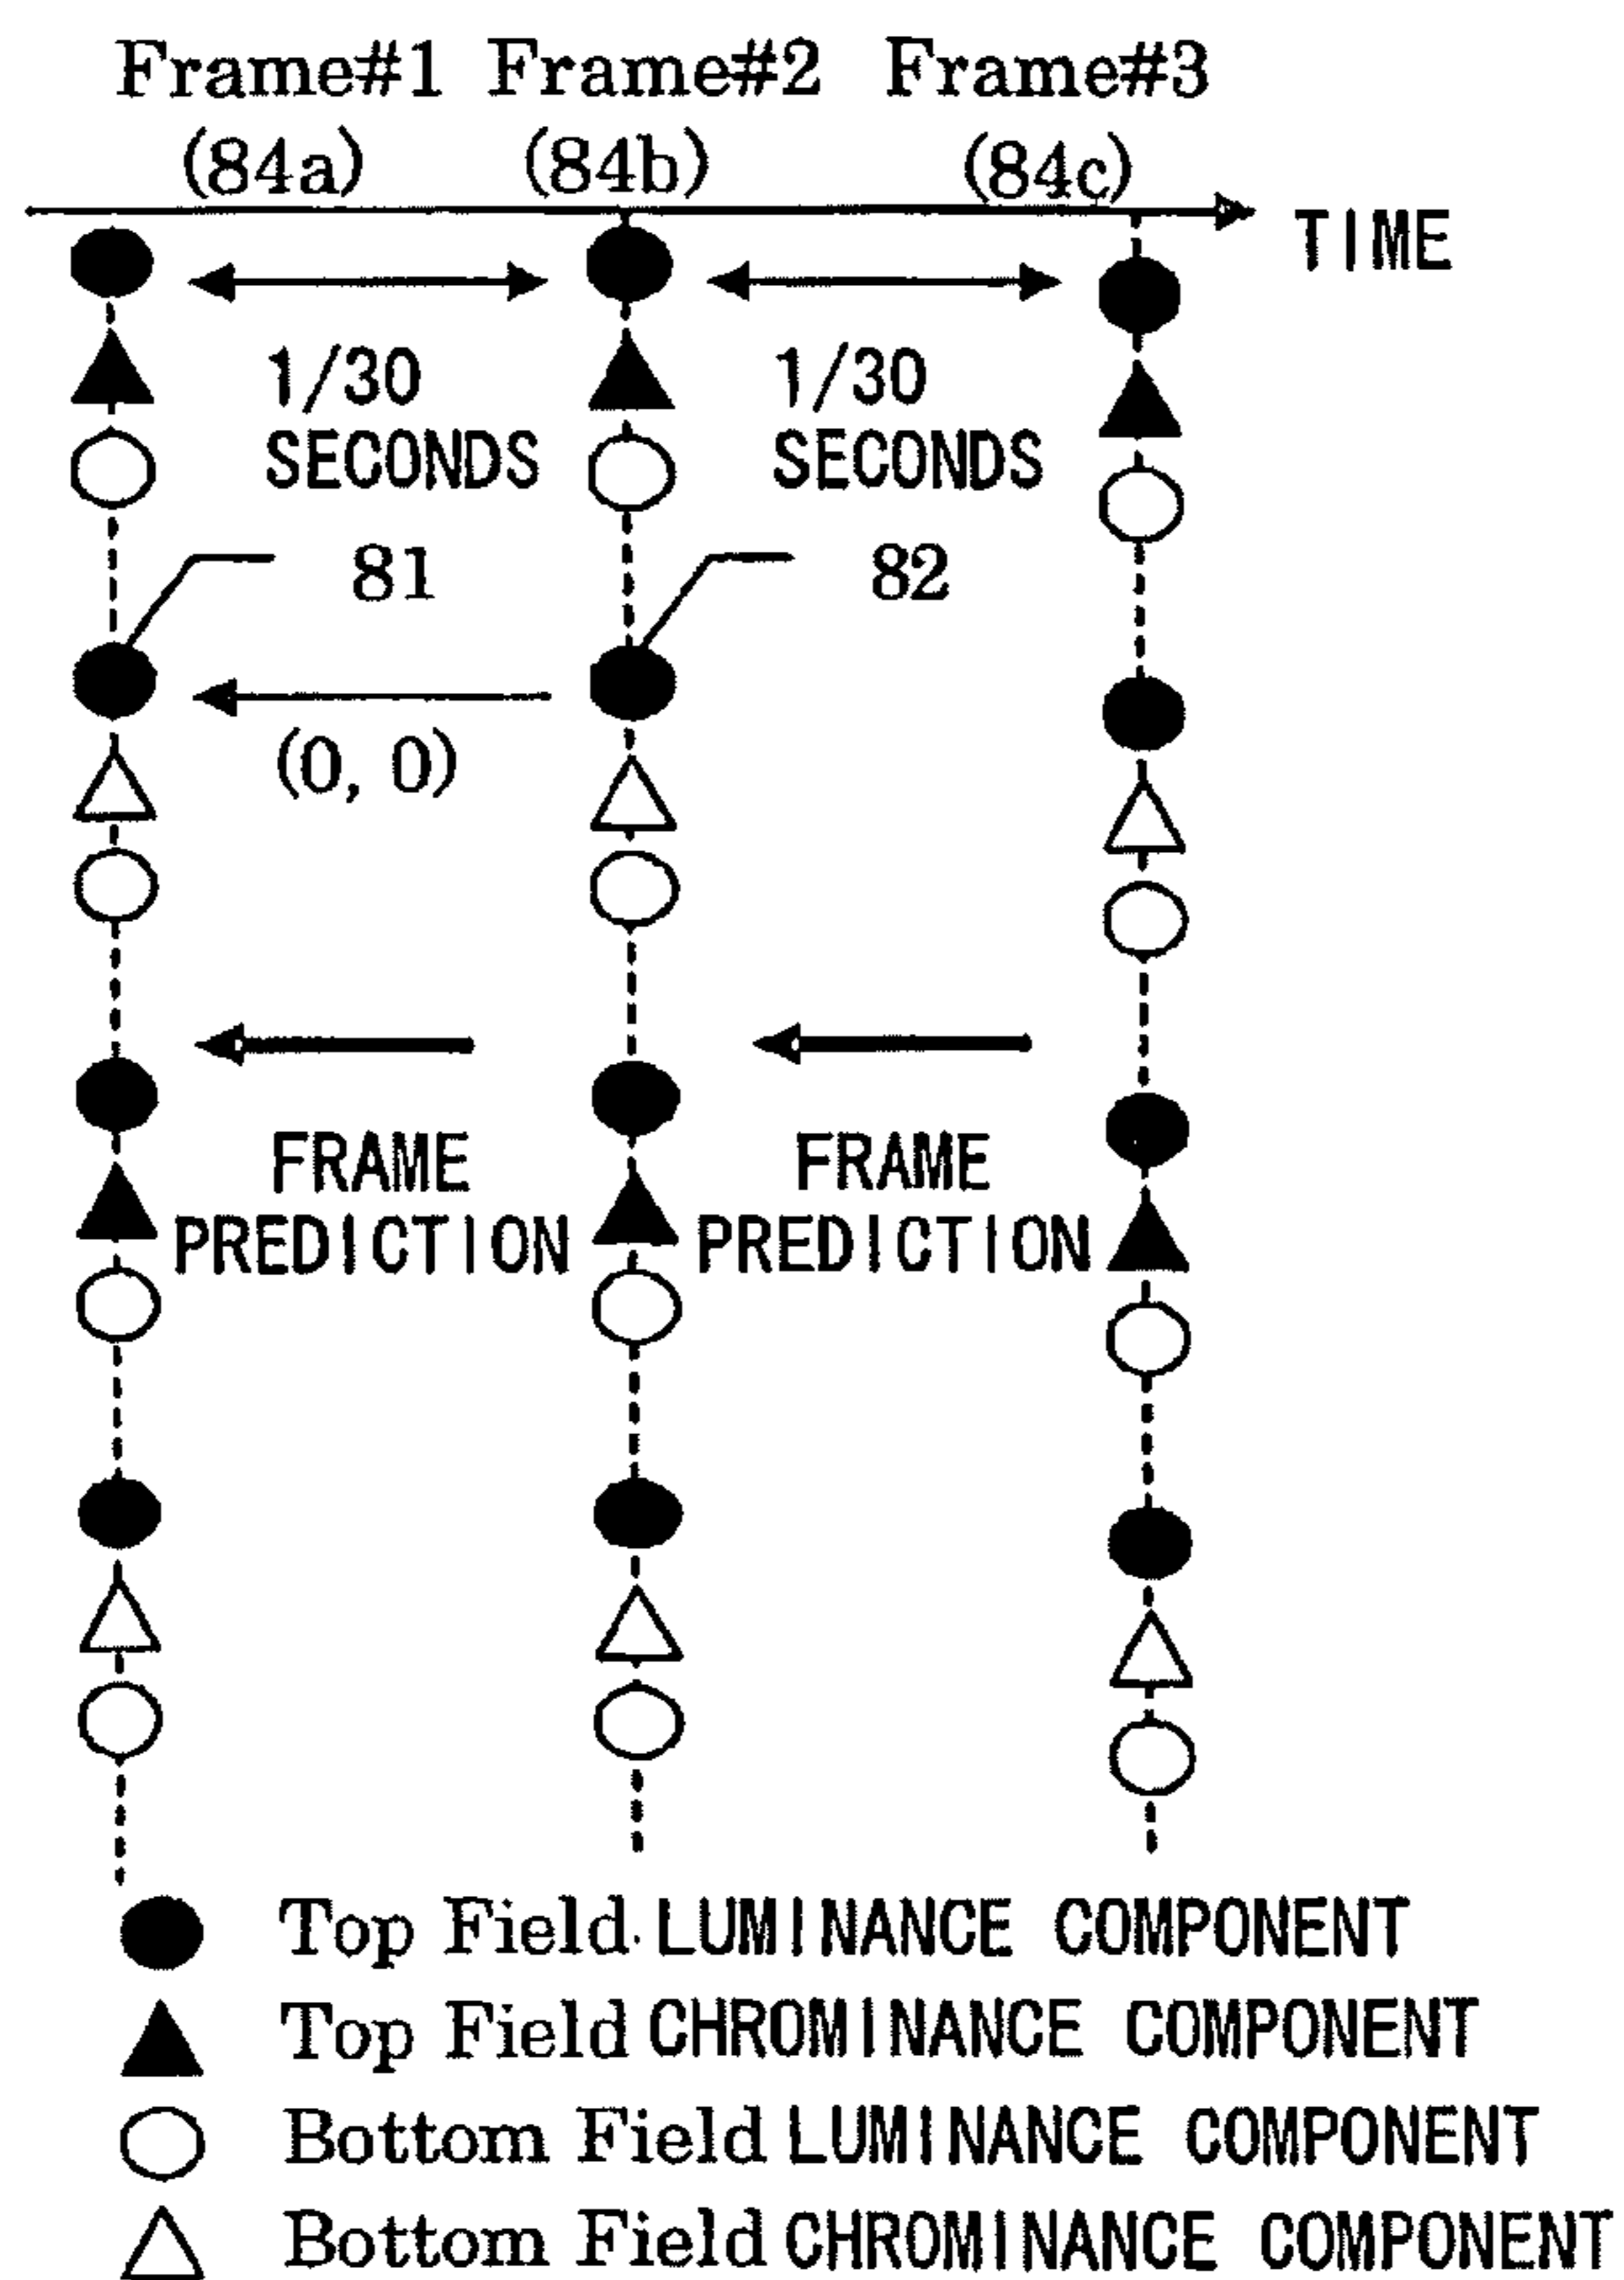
Frame#1 Frame#2 Frame#3
(84a) (84b) (84c)
TIME

1/30 SECONDS
1/30 SECONDS

81
82

(0, 0)

FRAME PREDICTION
FRAME PREDICTION

Top Field LUMINANCE COMPONENT
Top Field CHROMINANCE COMPONENT
Bottom Field LUMINANCE COMPONENT
Bottom Field CHROMINANCE COMPONENT